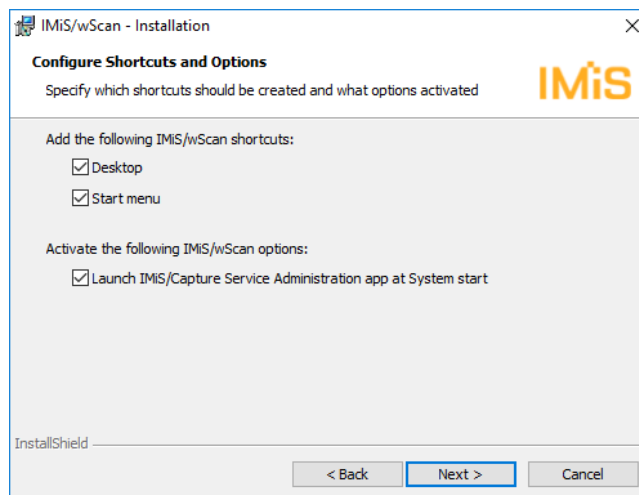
IMiS/wScan - Installation

Configure Shortcuts and Options

Specify which shortcuts should be created and what options activated

IMiS

Add the following IMiS/wScan shortcuts:

Desktop

Start menu

Activate the following IMiS/wScan options:

Launch IMiS/Capture Service Administration app at System start

InstallShield

< Back

Next >

Cancel